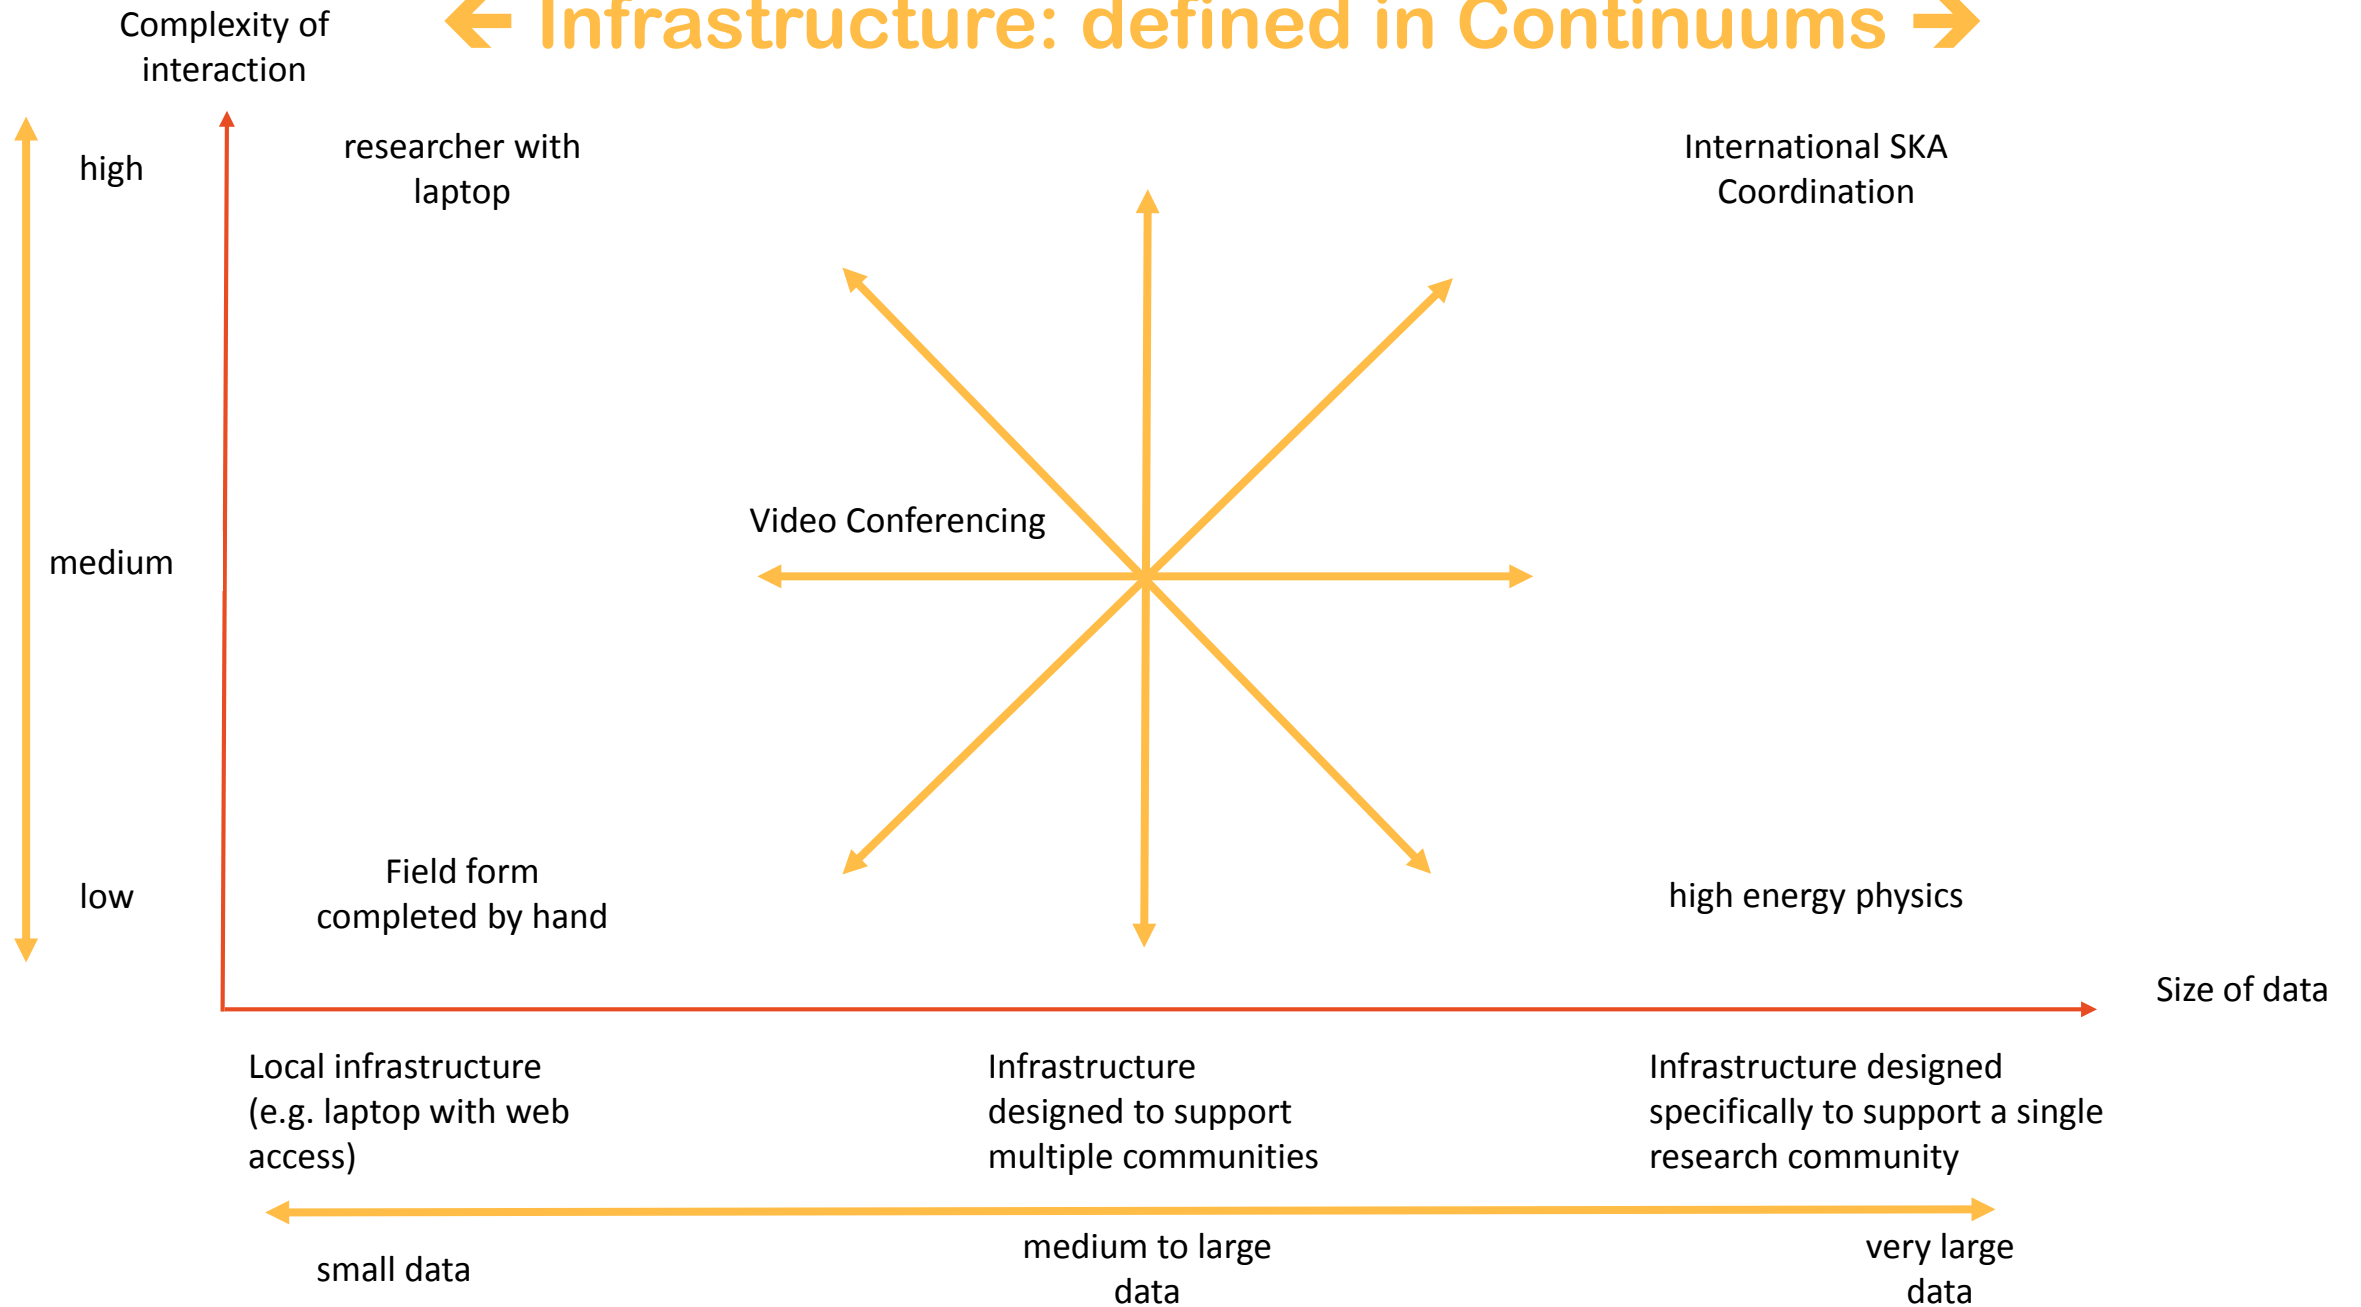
Complexity of interaction

Infrastructure: defined in Continuums

high

medium

low

researcher with laptop

International SKA Coordination

Video Conferencing

Field form completed by hand

high energy physics

Size of data

Local infrastructure (e.g. laptop with web access)

Infrastructure designed to support multiple communities

Infrastructure designed specifically to support a single research community

small data

medium to large data

very large data